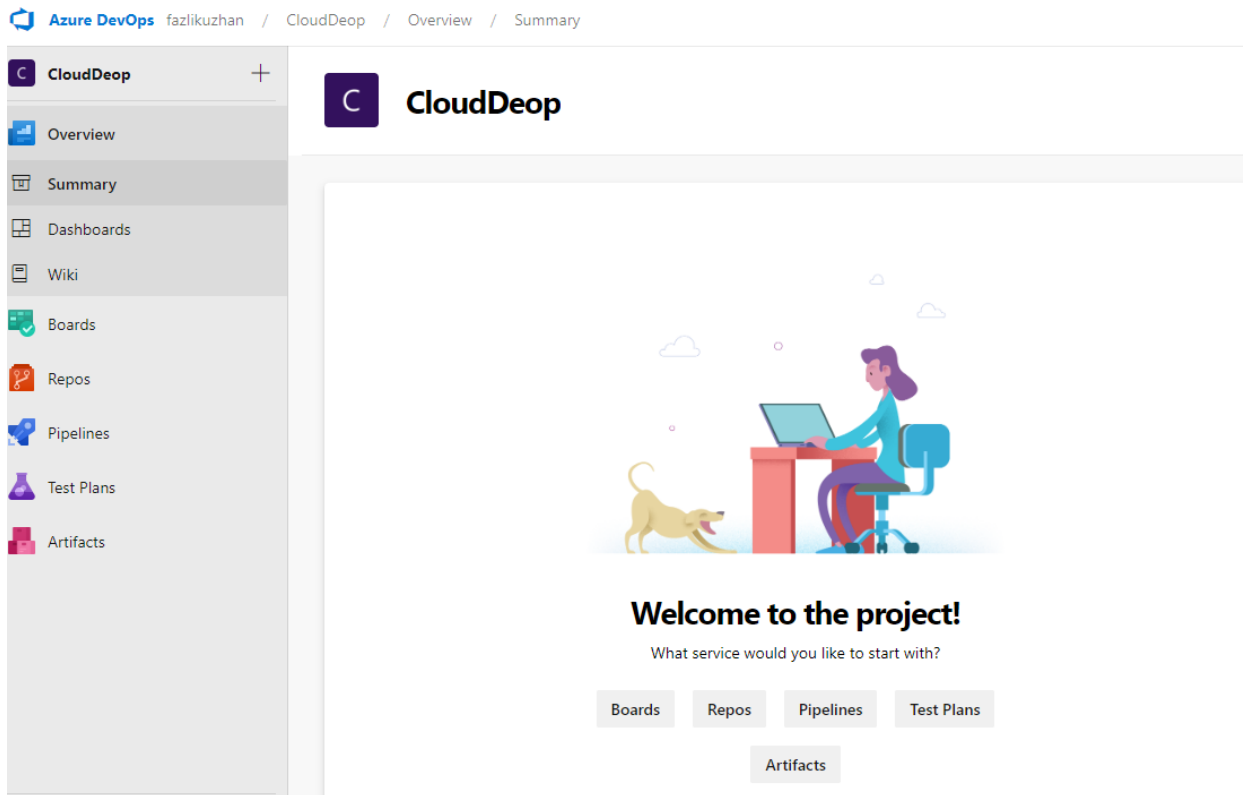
Azure DevOps fazlikuzhan / CloudDeop / Overview / Summary

C CloudDeop +

Overview
Summary
Dashboards
Wiki
Boards
Repos
Pipelines
Test Plans
Artifacts

C CloudDeop

Welcome to the project!

What service would you like to start with?

Boards Repos Pipelines Test Plans

Artifacts